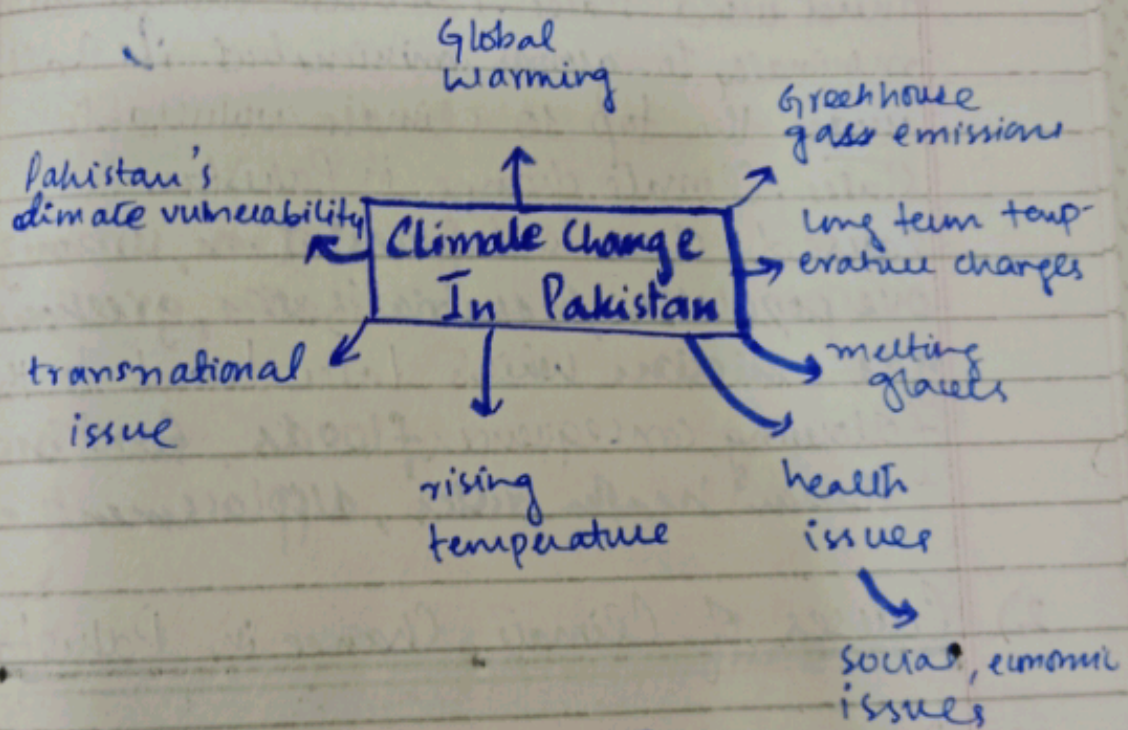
Global warming

Greenhouse gass emissions

Pakistan's climate vulnerability

Climate Change In Pakistan

long term temperature changes

transnational issue

melting glacels

rising temperature

health issues

social, economic issues